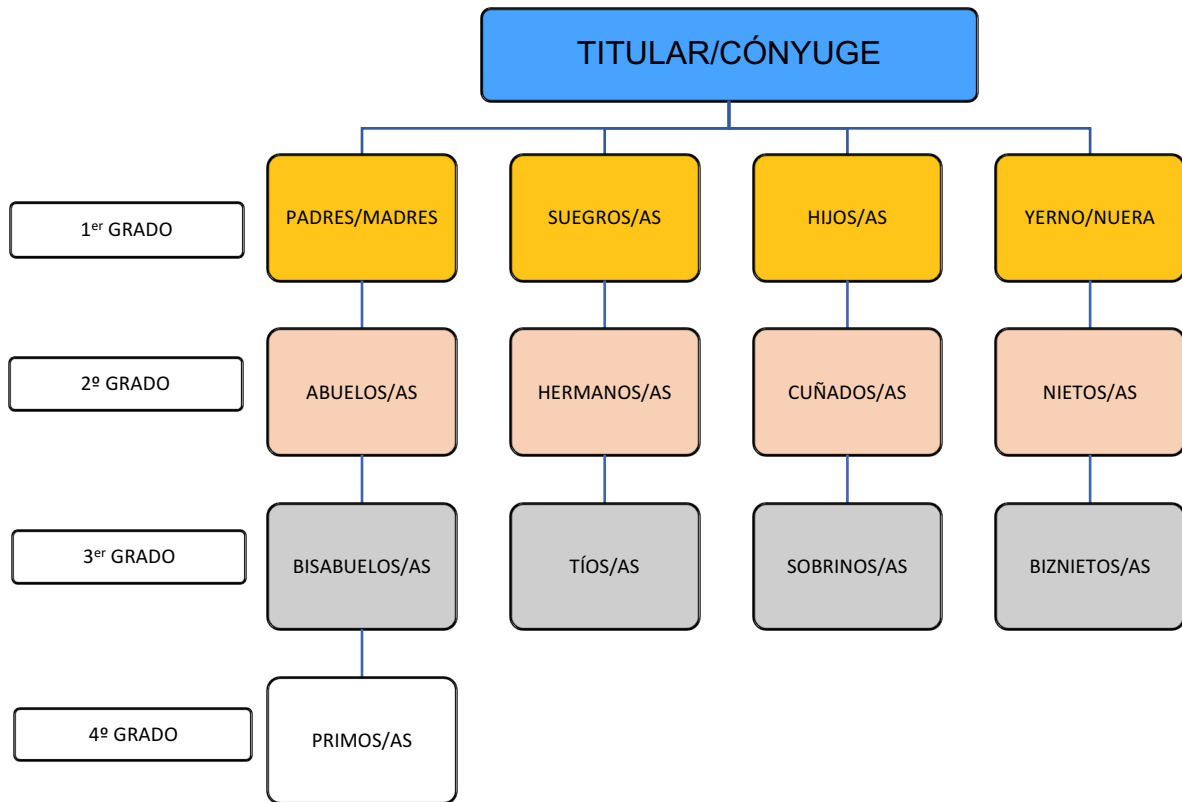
TITULAR/CÓNYUGE

1$^{er}$ GRADO

PADRES/MADRES

SUEGROS/AS

HIJOS/AS

YERNO/NUERA

2º GRADO

ABUELOS/AS

HERMANOS/AS

CUÑADOS/AS

NIETOS/AS

3$^{er}$ GRADO

BISABUELOS/AS

TÍOS/AS

SOBRINOS/AS

BIZNIETOS/AS

4º GRADO

PRIMOS/AS